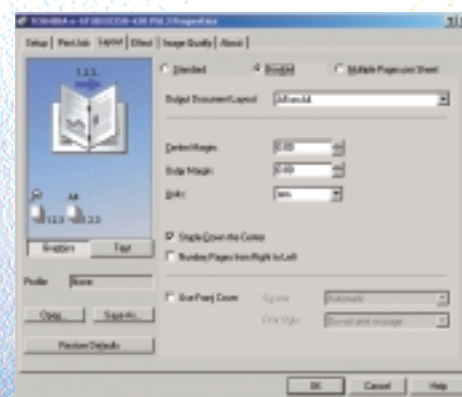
TOSHIBA e-STUDIO3510-430 PSL3 Properties

Setup | Finishing | Layout | Effect | Image Quality | About |

1,2,3...

Standard
Booklet
Multiple Pages per Sheet

Output Document Layout
A4 on A3

Center Margin
0.00
Outer Margin
0.00
Units
mm

Staple Down the Center
Number Pages from Right to Left

Use Front Cover
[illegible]
Automatic
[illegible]
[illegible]

A4
1,2,3
1,2,3

Graphics
Text

Profile
None

Open...
Save As...

Restore Defaults

OK
Cancel
Help